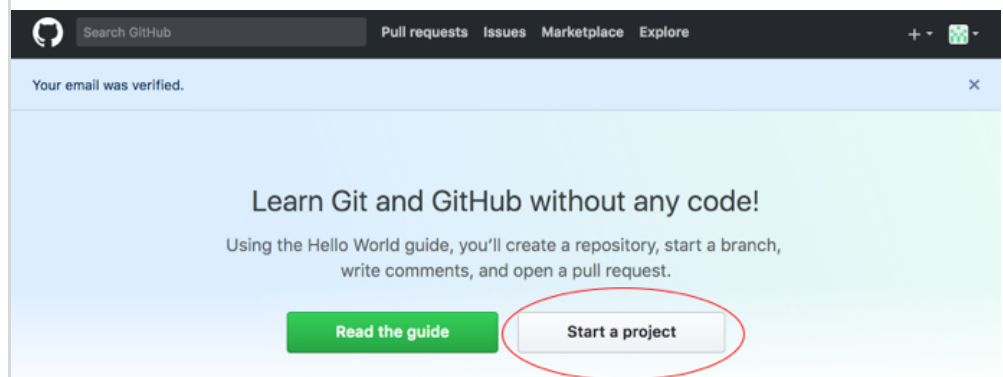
Search GitHub
Pull requests Issues Marketplace Explore
+

Your email was verified.
×

Learn Git and GitHub without any code!

Using the Hello World guide, you'll create a repository, start a branch, write comments, and open a pull request.

Read the guide
Start a project